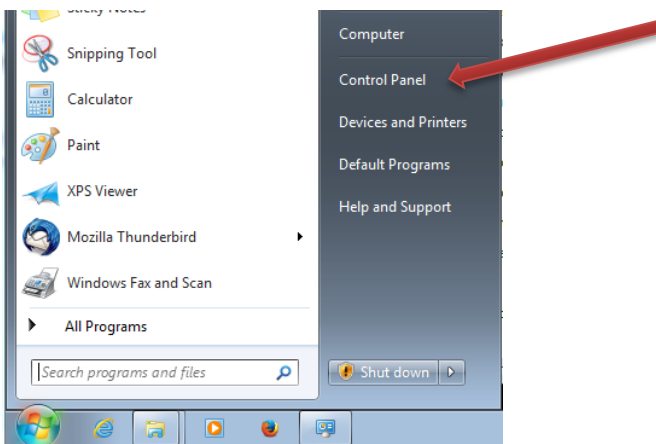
Sticky Notes
Snipping Tool
Calculator
Paint
XPS Viewer
Mozilla Thunderbird
Windows Fax and Scan
All Programs
Search programs and files

Computer
Control Panel
Devices and Printers
Default Programs
Help and Support
Shut down